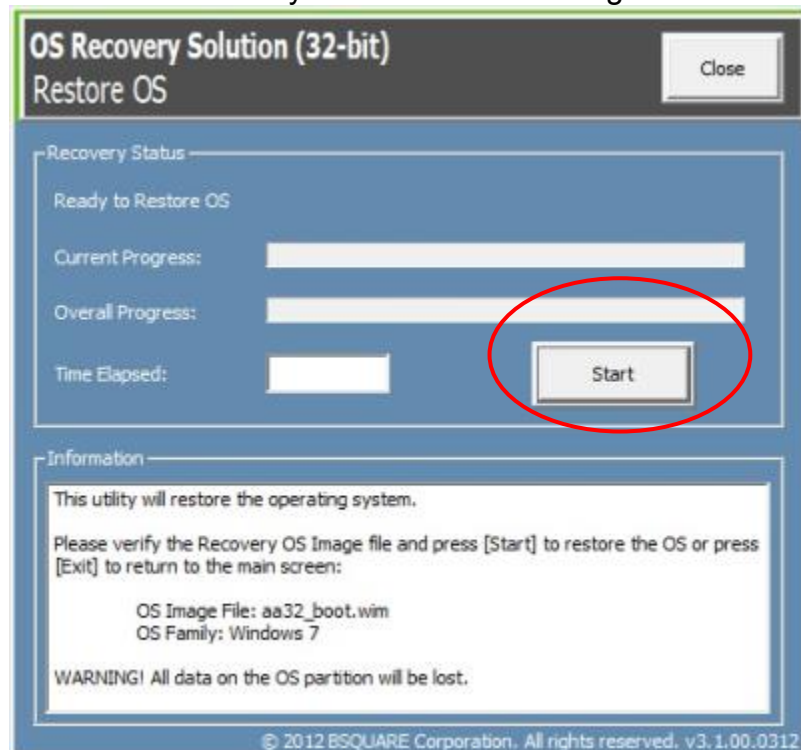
OS Recovery Solution (32-bit)
Restore OS

Close

Recovery Status

Ready to Restore OS

Current Progress:

Overall Progress:

Time Elapsed:

Start

Information

This utility will restore the operating system.

Please verify the Recovery OS Image file and press [Start] to restore the OS or press [Exit] to return to the main screen:

OS Image File: aa32_boot.wim
OS Family: Windows 7

WARNING! All data on the OS partition will be lost.

© 2012 BSQUARE Corporation. All rights reserved. v3.1.00.0312